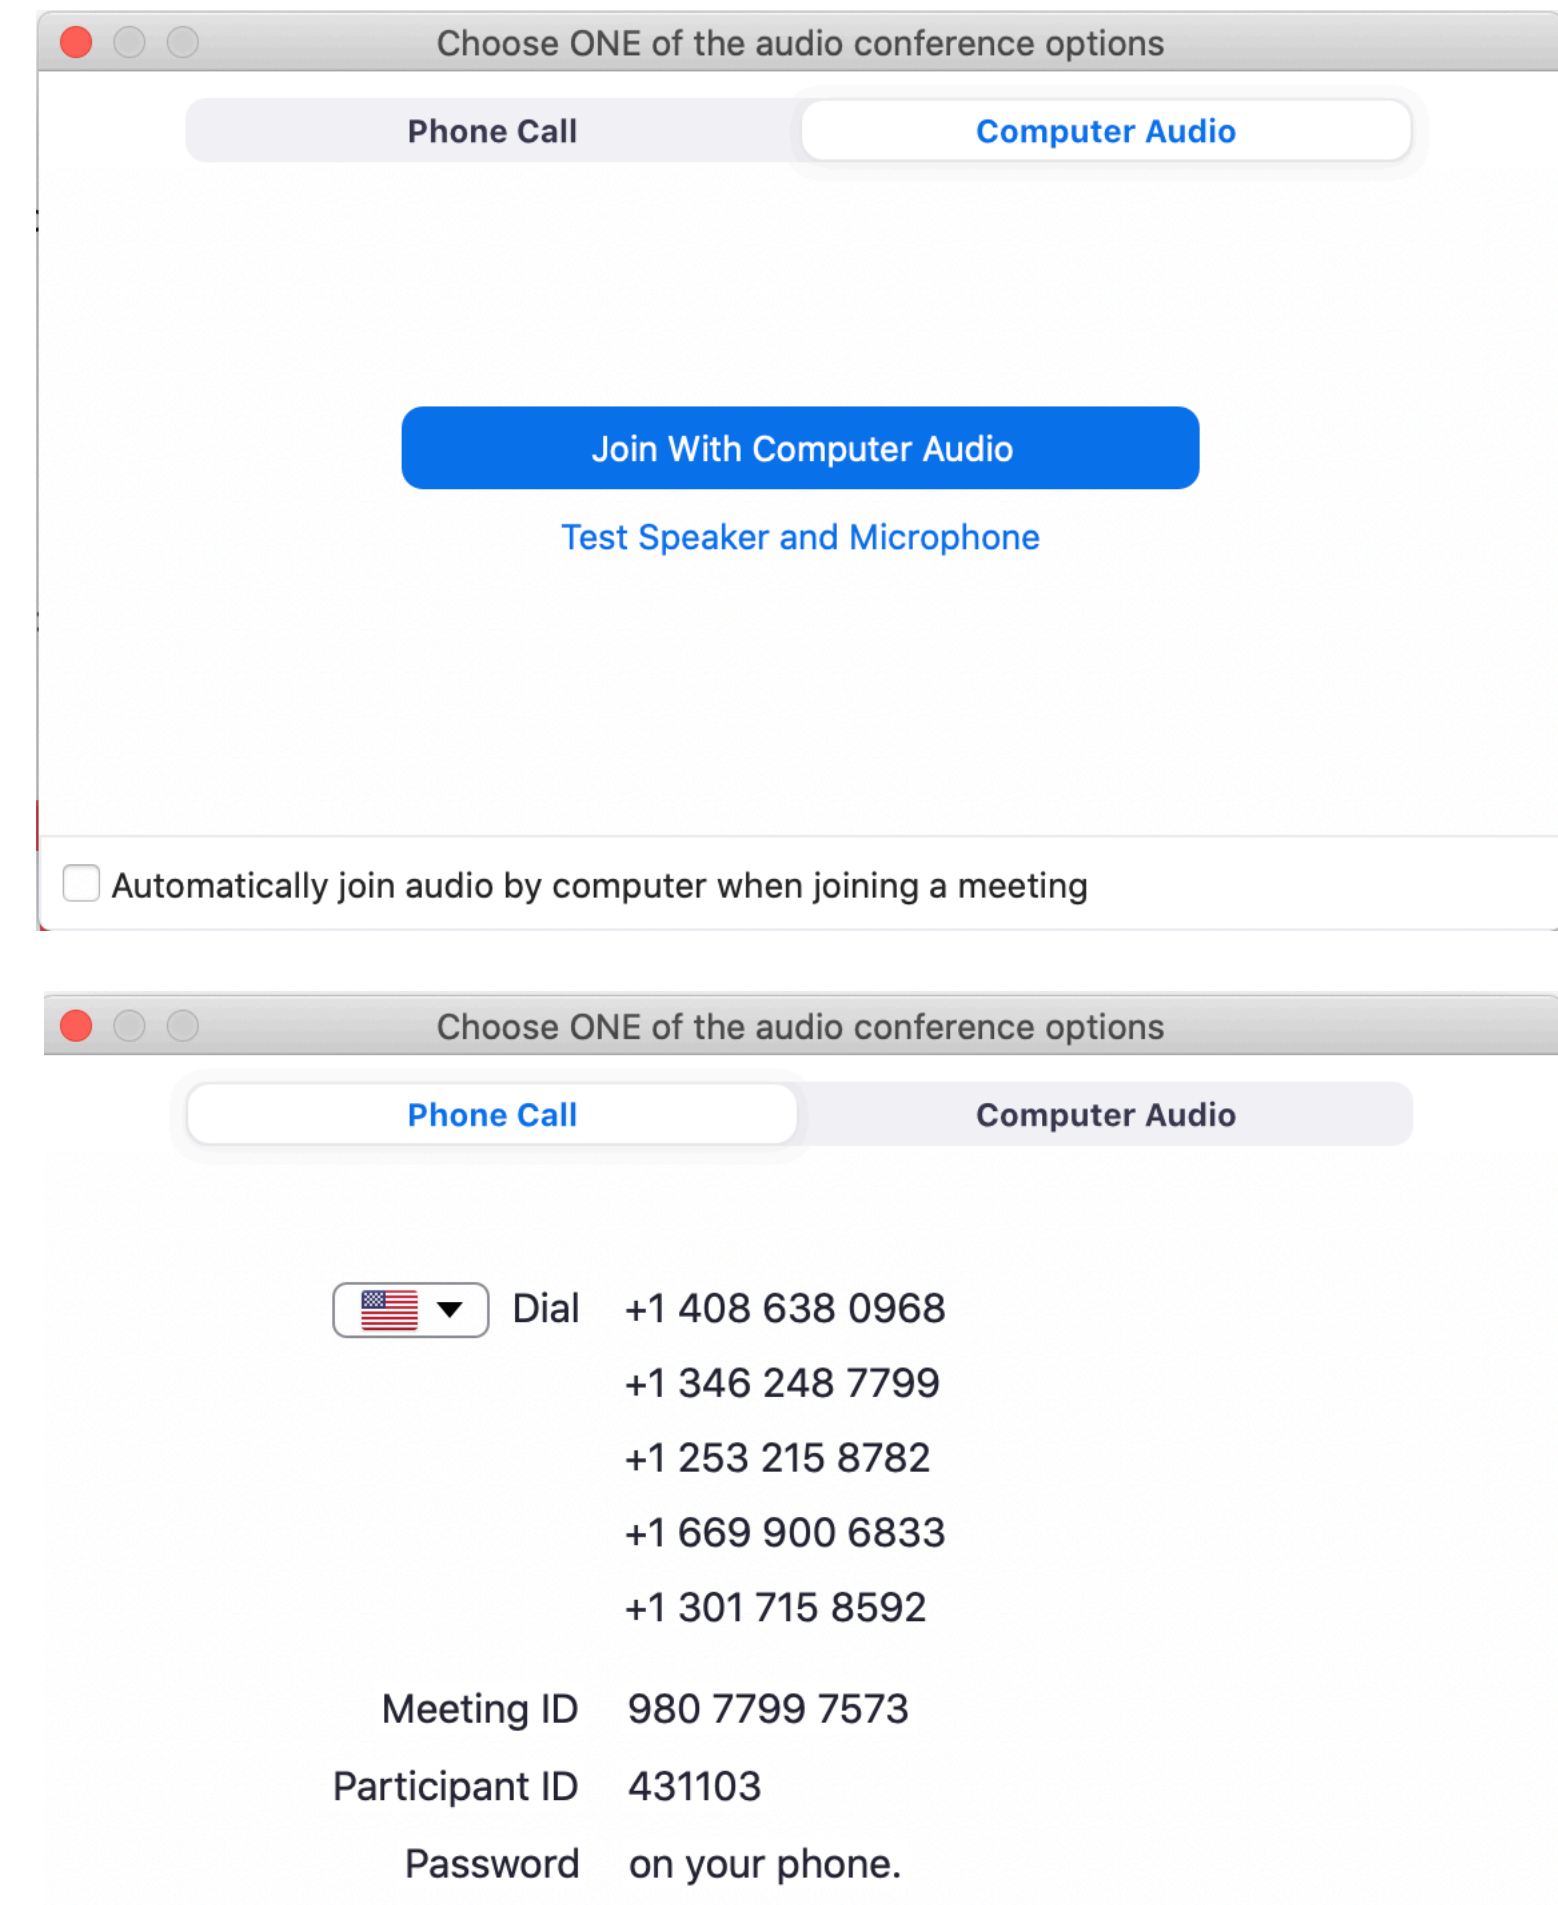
Choose ONE of the audio conference options

Phone Call | Computer Audio

Join With Computer Audio

Test Speaker and Microphone

Automatically join audio by computer when joining a meeting

Choose ONE of the audio conference options

Phone Call | Computer Audio

Dial +1 408 638 0968
+1 346 248 7799
+1 253 215 8782
+1 669 900 6833
+1 301 715 8592

Meeting ID 980 7799 7573
Participant ID 431103
Password on your phone.